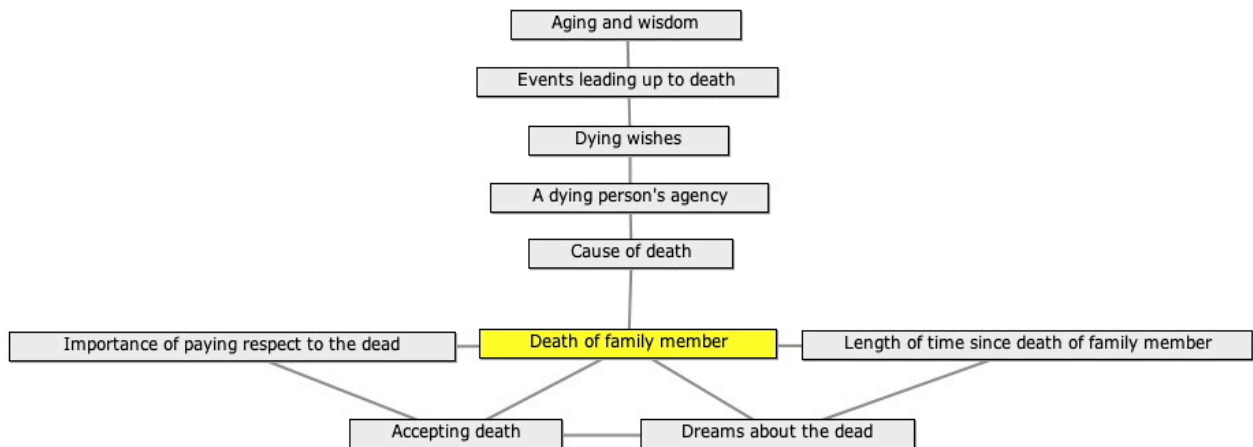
Aging and wisdom

Events leading up to death

Dying wishes

A dying person's agency

Cause of death

Importance of paying respect to the dead

Death of family member

Length of time since death of family member

Accepting death

Dreams about the dead